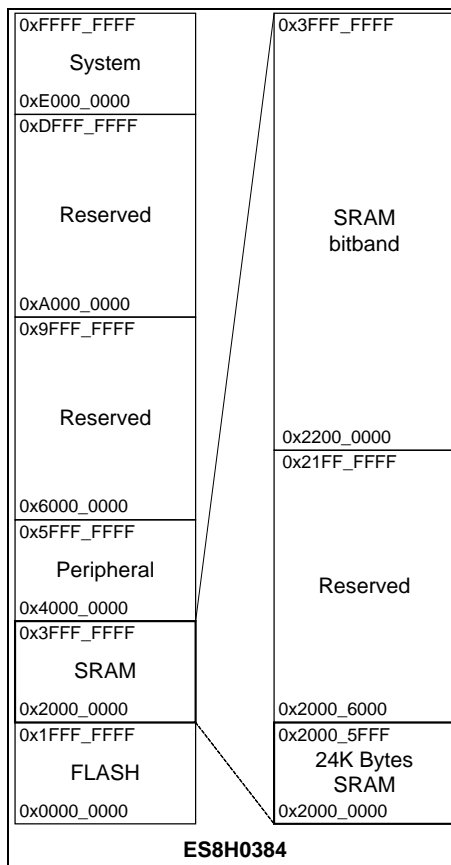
0xFFFF_FFFF
System
0xE000_0000
0xDFFF_FFFF
Reserved
0xA000_0000
0x9FFF_FFFF
Reserved
0x6000_0000
0x5FFF_FFFF
Peripheral
0x4000_0000
0x3FFF_FFFF
SRAM
0x2000_0000
0x1FFF_FFFF
FLASH
0x0000_0000

0x3FFF_FFFF
SRAM bitband
0x2200_0000
0x21FF_FFFF
Reserved
0x2000_6000
0x2000_5FFF
24K Bytes SRAM
0x2000_0000

ES8H0384